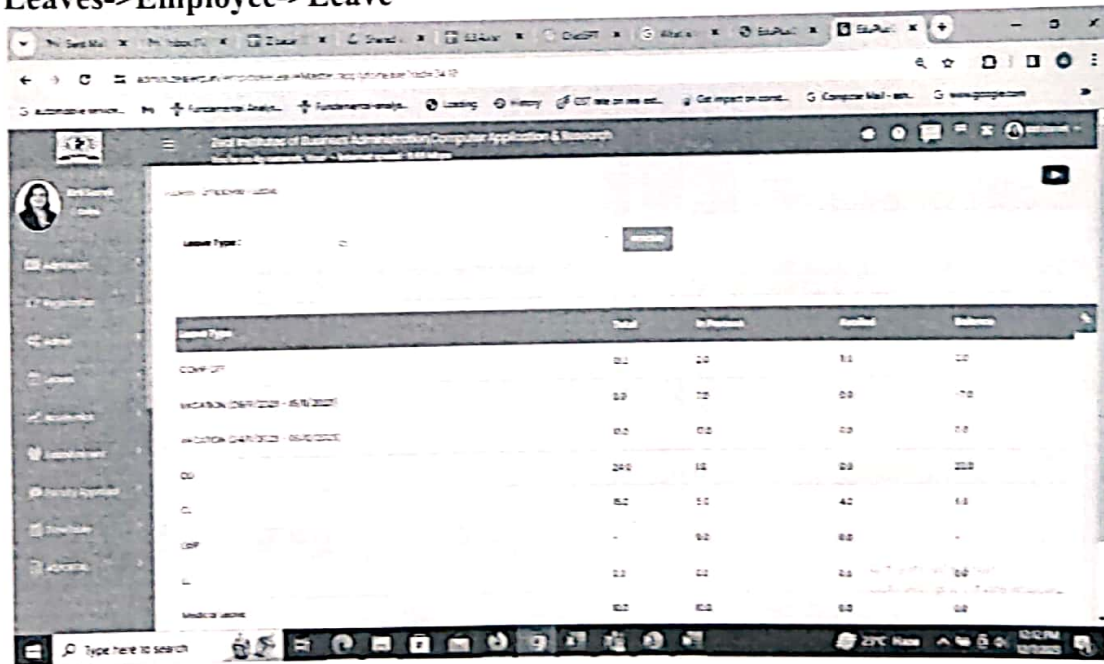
Leaves->Employee->Leave

Leave Type :

| Leave Type | Total | In Process | Availed | Balance |
|---|---|---|---|---|
| COMP OFF | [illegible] | 0.0 | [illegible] | 0.0 |
| VACATION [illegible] | 0.0 | 7.0 | 0.0 | 7.0 |
| VACATION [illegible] | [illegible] | 0.0 | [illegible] | 0.0 |
| CO | 24.0 | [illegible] | 0.0 | 20.0 |
| CL | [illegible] | 5.0 | 4.0 | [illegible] |
| LWP | - | 0.0 | 0.0 | - |
| L | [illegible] | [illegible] | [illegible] | 0.0 |
| Medical Leave | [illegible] | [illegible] | 0.0 | 0.0 |

Type here to search